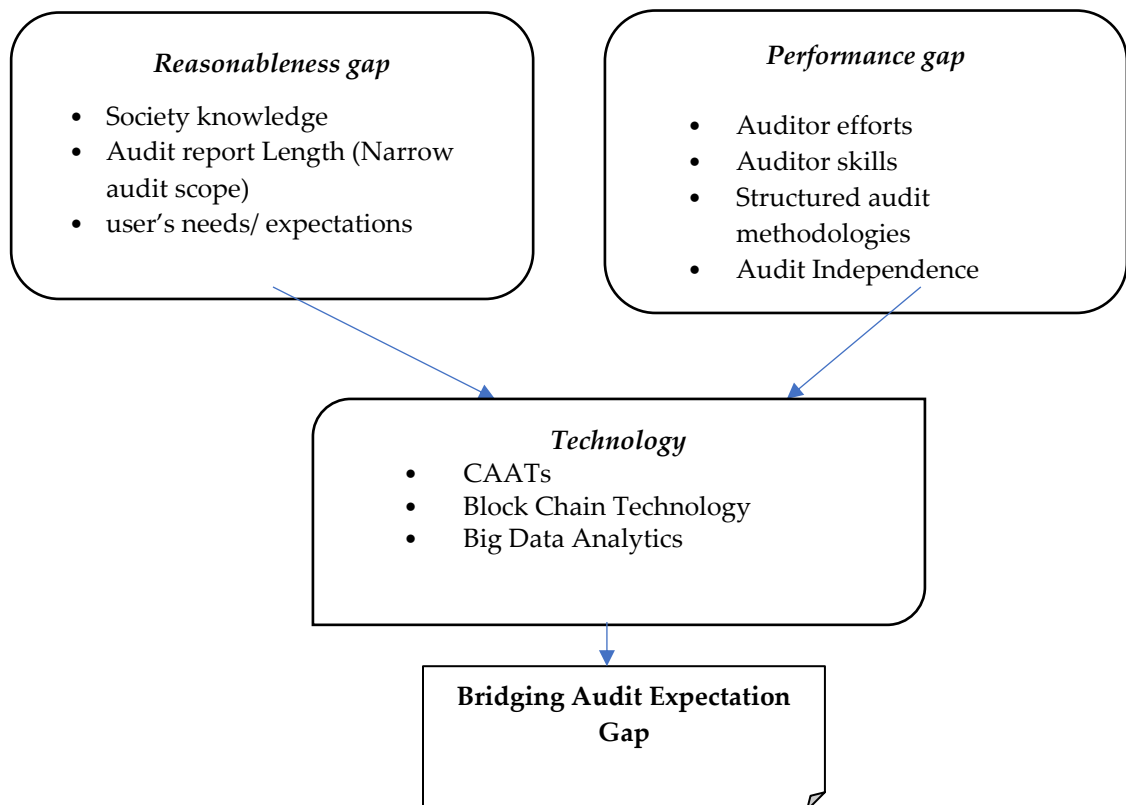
*Reasonableness gap*

- Society knowledge
- Audit report Length (Narrow audit scope)
- user's needs/ expectations

*Performance gap*

- Auditor efforts
- Auditor skills
- Structured audit methodologies
- Audit Independence

*Technology*

- CAATs
- Block Chain Technology
- Big Data Analytics

**Bridging Audit Expectation Gap**